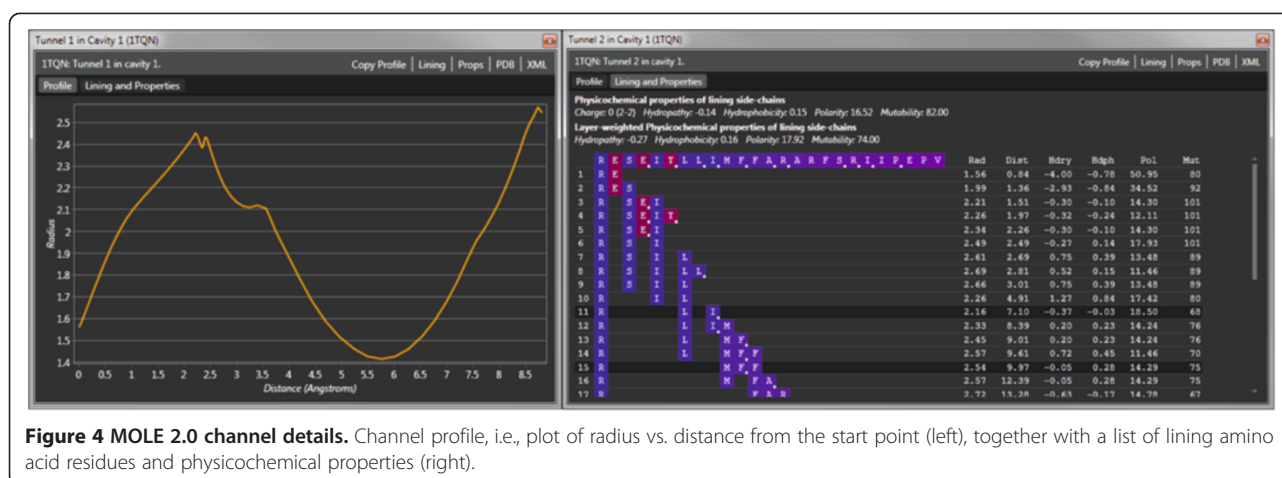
Tunnel 1 in Cavity 1 (1TQN)

1TQN: Tunnel 1 in cavity 1.

Copy Profile | Lining | Props | PDB | XML

Profile | Lining and Properties

2.5
2.4
2.3
2.2
2.1
2
1.9
1.8
1.7
1.6
1.5
1.4

Radius

0 0.5 1 1.5 2 2.5 3 3.5 4 4.5 5 5.5 6 6.5 7 7.5 8 8.5

Distance (Angstroms)

Tunnel 2 in Cavity 1 (1TQN)

1TQN: Tunnel 2 in cavity 1.

Copy Profile | Lining | Props | PDB | XML

Profile | Lining and Properties

Physicochemical properties of lining side-chains
Charge: 0 (2-2) Hydropathy: -0.14 Hydrophobicity: 0.15 Polarity: 16.52 Mutability: 82.00
Layer-weighted Physicochemical properties of lining side-chains
Hydropathy: -0.27 Hydrophobicity: 0.16 Polarity: 17.92 Mutability: 74.00

R E S E I T L L I M F F A R A R F S R I I P E P V

| | Residues | Rad | Dist | Hdry | Hdph | Pol | Mut |
|---|---|---|---|---|---|---|---|
| 1 | R E | 1.56 | 0.84 | -4.00 | -0.78 | 50.95 | 80 |
| 2 | R E S | 1.99 | 1.36 | -2.93 | -0.84 | 34.52 | 92 |
| 3 | R S E I | 2.21 | 1.51 | -0.30 | -0.10 | 14.30 | 101 |
| 4 | R S E I T | 2.26 | 1.97 | -0.32 | -0.24 | 12.11 | 101 |
| 5 | R S E I | 2.34 | 2.26 | -0.30 | -0.10 | 14.30 | 101 |
| 6 | R S I | 2.49 | 2.49 | -0.27 | 0.14 | 17.93 | 101 |
| 7 | R S I L | 2.61 | 2.69 | 0.75 | 0.39 | 13.48 | 89 |
| 8 | R S I L L | 2.69 | 2.81 | 0.52 | 0.15 | 11.46 | 89 |
| 9 | R S I L | 2.66 | 3.01 | 0.75 | 0.39 | 13.48 | 89 |
| 10 | R I L | 2.26 | 4.91 | 1.27 | 0.84 | 17.42 | 80 |
| 11 | R L I | 2.16 | 7.10 | -0.37 | -0.03 | 18.50 | 68 |
| 12 | R L I M | 2.33 | 8.39 | 0.20 | 0.23 | 14.24 | 76 |
| 13 | R L M F | 2.45 | 9.01 | 0.20 | 0.23 | 14.24 | 76 |
| 14 | R L M F F | 2.57 | 9.61 | 0.72 | 0.45 | 11.46 | 70 |
| 15 | R M F | 2.54 | 9.97 | -0.05 | 0.28 | 14.29 | 75 |
| 16 | R M F A | 2.57 | 12.39 | -0.05 | 0.28 | 14.29 | 75 |
| 17 | R F A R | 2.72 | 13.28 | -0.63 | -0.17 | 14.78 | 67 |

**Figure 4 MOLE 2.0 channel details.** Channel profile, i.e., plot of radius vs. distance from the start point (left), together with a list of lining amino acid residues and physicochemical properties (right).